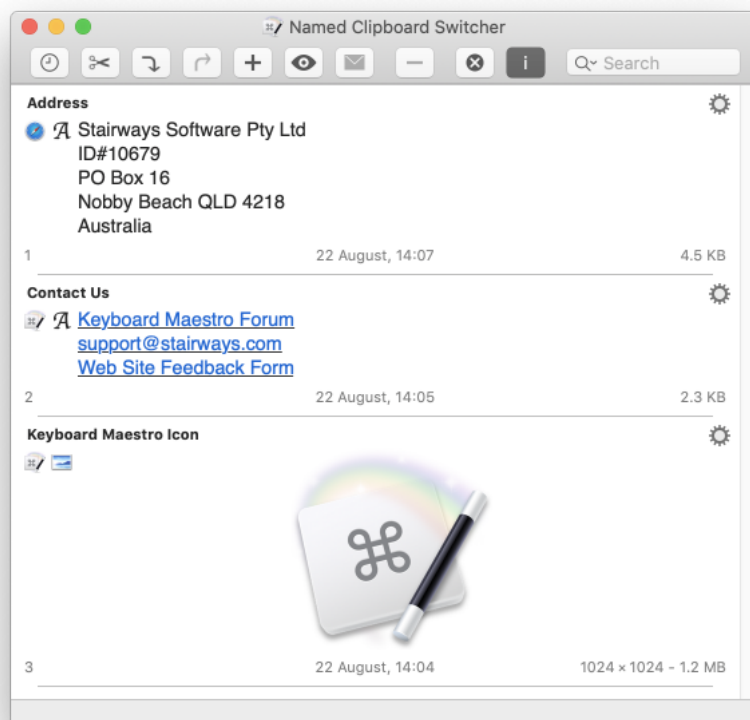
Named Clipboard Switcher

Search

Address

Stairways Software Pty Ltd
ID#10679
PO Box 16
Nobby Beach QLD 4218
Australia

1 22 August, 14:07 4.5 KB

Contact Us

Keyboard Maestro Forum
support@stairways.com
Web Site Feedback Form

2 22 August, 14:05 2.3 KB

Keyboard Maestro Icon

3 22 August, 14:04 1024 × 1024 - 1.2 MB